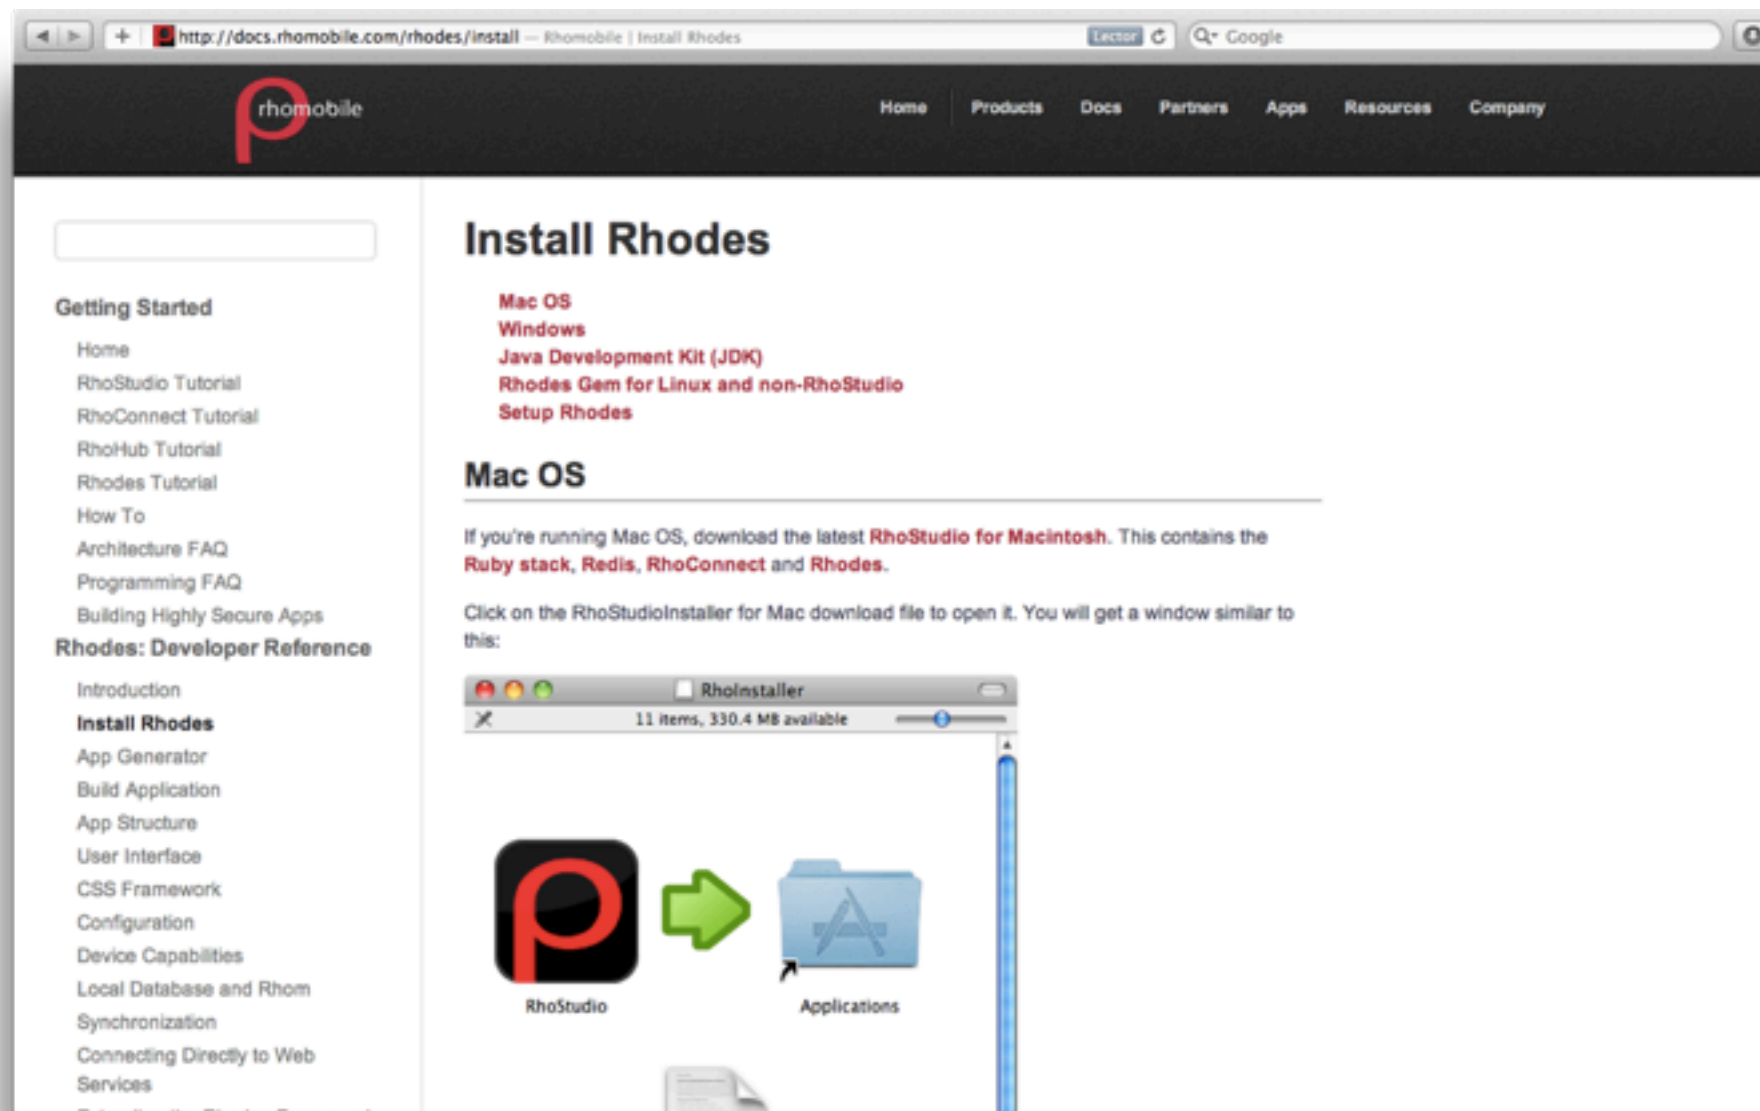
http://docs.rhomobile.com/rhodes/install — Rhomobile | Install Rhodes Lector Google

rhomobile

Home Products Docs Partners Apps Resources Company

Getting Started

Home
RhoStudio Tutorial
RhoConnect Tutorial
RhoHub Tutorial
Rhodes Tutorial
How To
Architecture FAQ
Programming FAQ
Building Highly Secure Apps

Rhodes: Developer Reference

Introduction
Install Rhodes
App Generator
Build Application
App Structure
User Interface
CSS Framework
Configuration
Device Capabilities
Local Database and Rhom
Synchronization
Connecting Directly to Web Services

# Install Rhodes

Mac OS
Windows
Java Development Kit (JDK)
Rhodes Gem for Linux and non-RhoStudio
Setup Rhodes

## Mac OS

If you're running Mac OS, download the latest RhoStudio for Macintosh. This contains the Ruby stack, Redis, RhoConnect and Rhodes.

Click on the RhoStudioInstaller for Mac download file to open it. You will get a window similar to this:

RhoInstaller
11 items, 330.4 MB available

RhoStudio
Applications